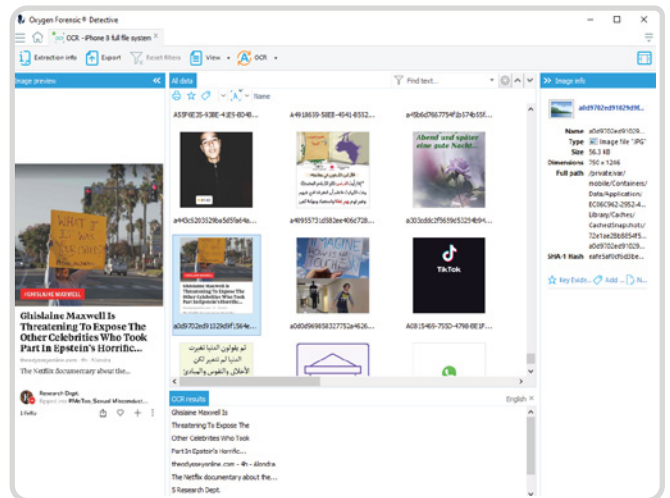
Oxygen Forensic® Detective

OCR - iPhone 8 full file system

Extraction info Export Reset filters View OCR

Image preview

All data

Find text...

Image info

Name

A55F0E35-938E-4IE5-8048...

a4918639-58E8-4541-8552...

a45b6d76775f4f2b374b55f...

Abend und später eine gute Nacht...

a443c5203529ba5d5fa64a...

a4093573d368ee406d728...

a303cddc2f569c53294fb4...

a0d9702ed91029d9f...

a080d96985832775d4626...

A0815469-755D-4798-8E1F...

GHISLAINE MAXWELL

Ghislaine Maxwell Is Threatening To Expose The Other Celebrities Who Took Part In Epstein's Horrific...

theodysseyonline.com · 4h · Alondra

The Netflix documentary about the...

Research Dept.

1 Kudos

TikTok

OCR results

English

Ghislaine Maxwell Is

Threatening To Expose The

Other Celebrities Who Took

Part In Epstein's Horrific...

theodysseyonline.com - 4h - Alondra

The Netflix documentary about the...

S Research Dept.

a0d9702ed91029d9f...

Name a0d9702ed91029d9f...

Type Image file *JPG*

Size 56.3 KB

Dimensions 750 x 1246

Full path /private/var/mobile/Containers/Data/Application/EC06C962-2952-4.../Library/Caches/CachedSnapshots/72e1ae2bb8854f5.../a0d9702ed91029d...

SHA-1 Hash eafe3af0d5d2be...

Key Evide... Add ... N...